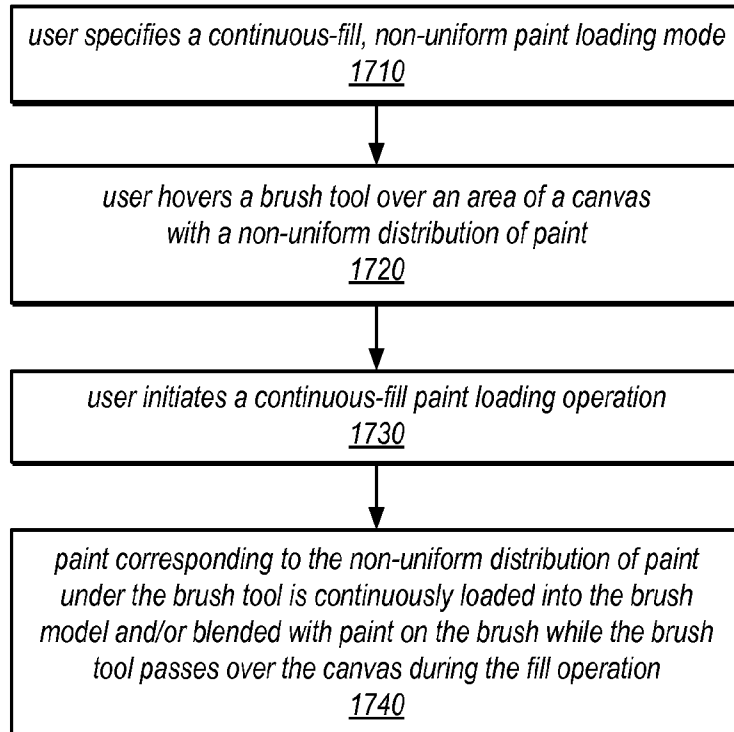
user specifies a continuous-fill, non-uniform paint loading mode
1710

user hovers a brush tool over an area of a canvas with a non-uniform distribution of paint
1720

user initiates a continuous-fill paint loading operation
1730

paint corresponding to the non-uniform distribution of paint under the brush tool is continuously loaded into the brush model and/or blended with paint on the brush while the brush tool passes over the canvas during the fill operation
1740